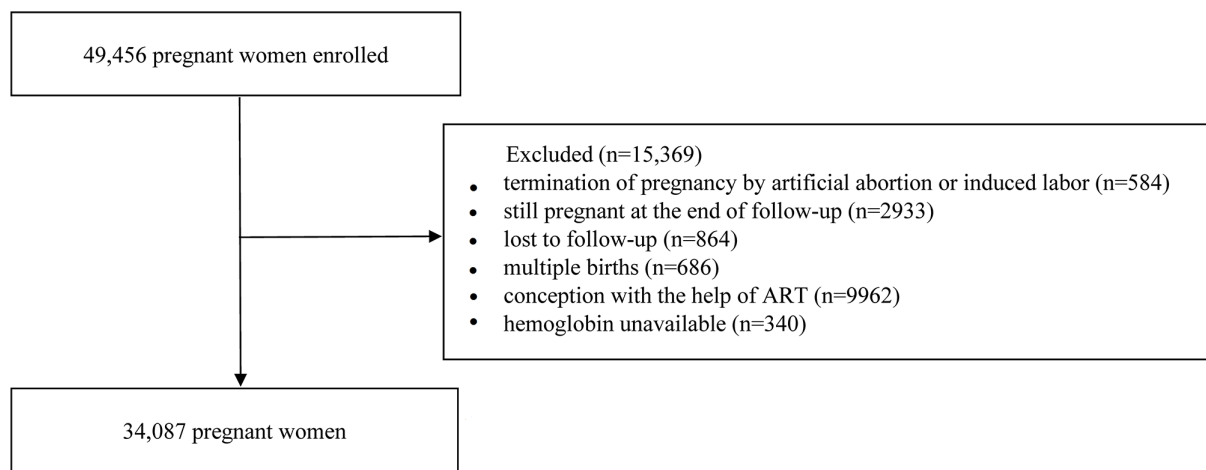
49,456 pregnant women enrolled

Excluded (n=15,369)
- termination of pregnancy by artificial abortion or induced labor (n=584)
- still pregnant at the end of follow-up (n=2933)
- lost to follow-up (n=864)
- multiple births (n=686)
- conception with the help of ART (n=9962)
- hemoglobin unavailable (n=340)

34,087 pregnant women